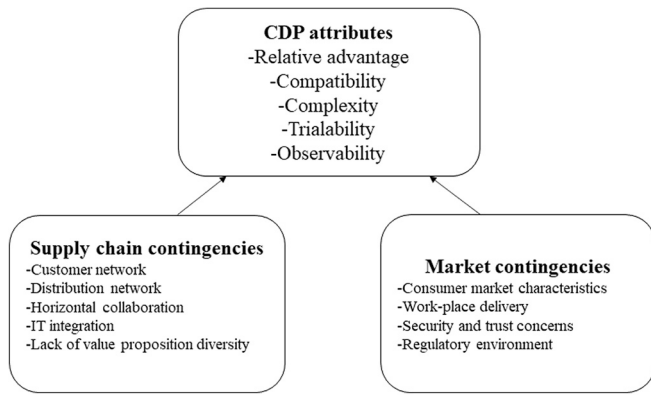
CDP attributes
-Relative advantage
-Compatibility
-Complexity
-Trialability
-Observability

Supply chain contingencies
-Customer network
-Distribution network
-Horizontal collaboration
-IT integration
-Lack of value proposition diversity

Market contingencies
-Consumer market characteristics
-Work-place delivery
-Security and trust concerns
-Regulatory environment